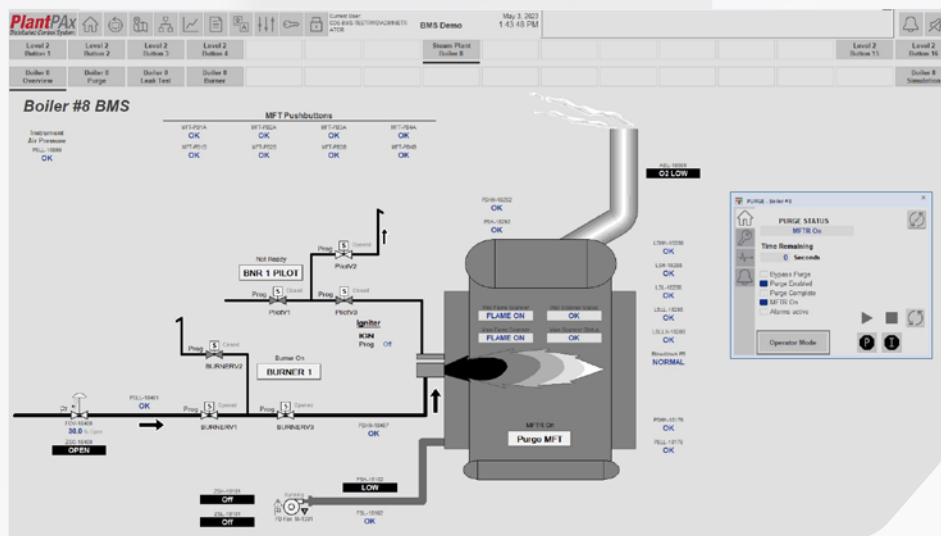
PlantPAx
Distributed Control System

Current User:
CDS-BMS-TEST0R\ADMINISTRATOR

BMS Demo

May 3, 2023
1:43:48 PM

Level 2 Button 1
Level 2 Button 2
Level 2 Button 3
Level 2 Button 4
Steam Plant Boiler 8
Level 2 Button 15
Level 2 Button 16

Boiler 8 Overview
Boiler 8 Purge
Boiler 8 Leak Test
Boiler 8 Burner
Boiler 8 Simulation

Boiler #8 BMS

Instrument Air Pressure
PSLL-16666
OK

MFT Pushbuttons
MFT-PB1A
OK
MFT-PB2A
OK
MFT-PB3A
OK
MFT-PB4A
OK
MFT-PB1B
OK
MFT-PB2B
OK
MFT-PB3B
OK
MFT-PB4B
OK

AEL-16666
O2 LOW

PSHH-16262
OK
PSH-16262
OK

Not Ready
BNR 1 PILOT
Prog S Opened
PilotV2
Prog S Closed
PilotV1
Prog S Closed
PilotV3
Igniter
IGN
Prog Off

Prog S Closed
BURNERV2
Burner On
BURNER 1

Prog S Opened
BURNERV1
Prog S Opened
BURNERV3

PSLL-16461
OK

FCV-16408
30.0 % Open
ZSO-16408
OPEN

PSHH-16467
OK

Main Flame Scanner
FLAME ON
Main Scanner Status
OK
Main Flame Scanner
FLAME ON
Main Scanner Status
OK

MFTR OK
Purge MFT

LSHH-16586
OK
LSH-16586
OK
LSL-16586
OK
LSLL-16586
OK
LSLL h-16586
OK
Blowdown PB
NORMAL

PSHH-16176
OK
PSLL-16176
OK

PSL-16102
LOW
PSL-16102
OK

ZSL-16101
Off
ZSL-16101
Off

Running
FD Fan 16-1201

PURGE - Boiler #8
PURGE STATUS
MFTR On
Time Remaining
0 Seconds
Bypass Purge
Purge Enabled
Purge Complete
MFTR On
Alarms active
Operator Mode